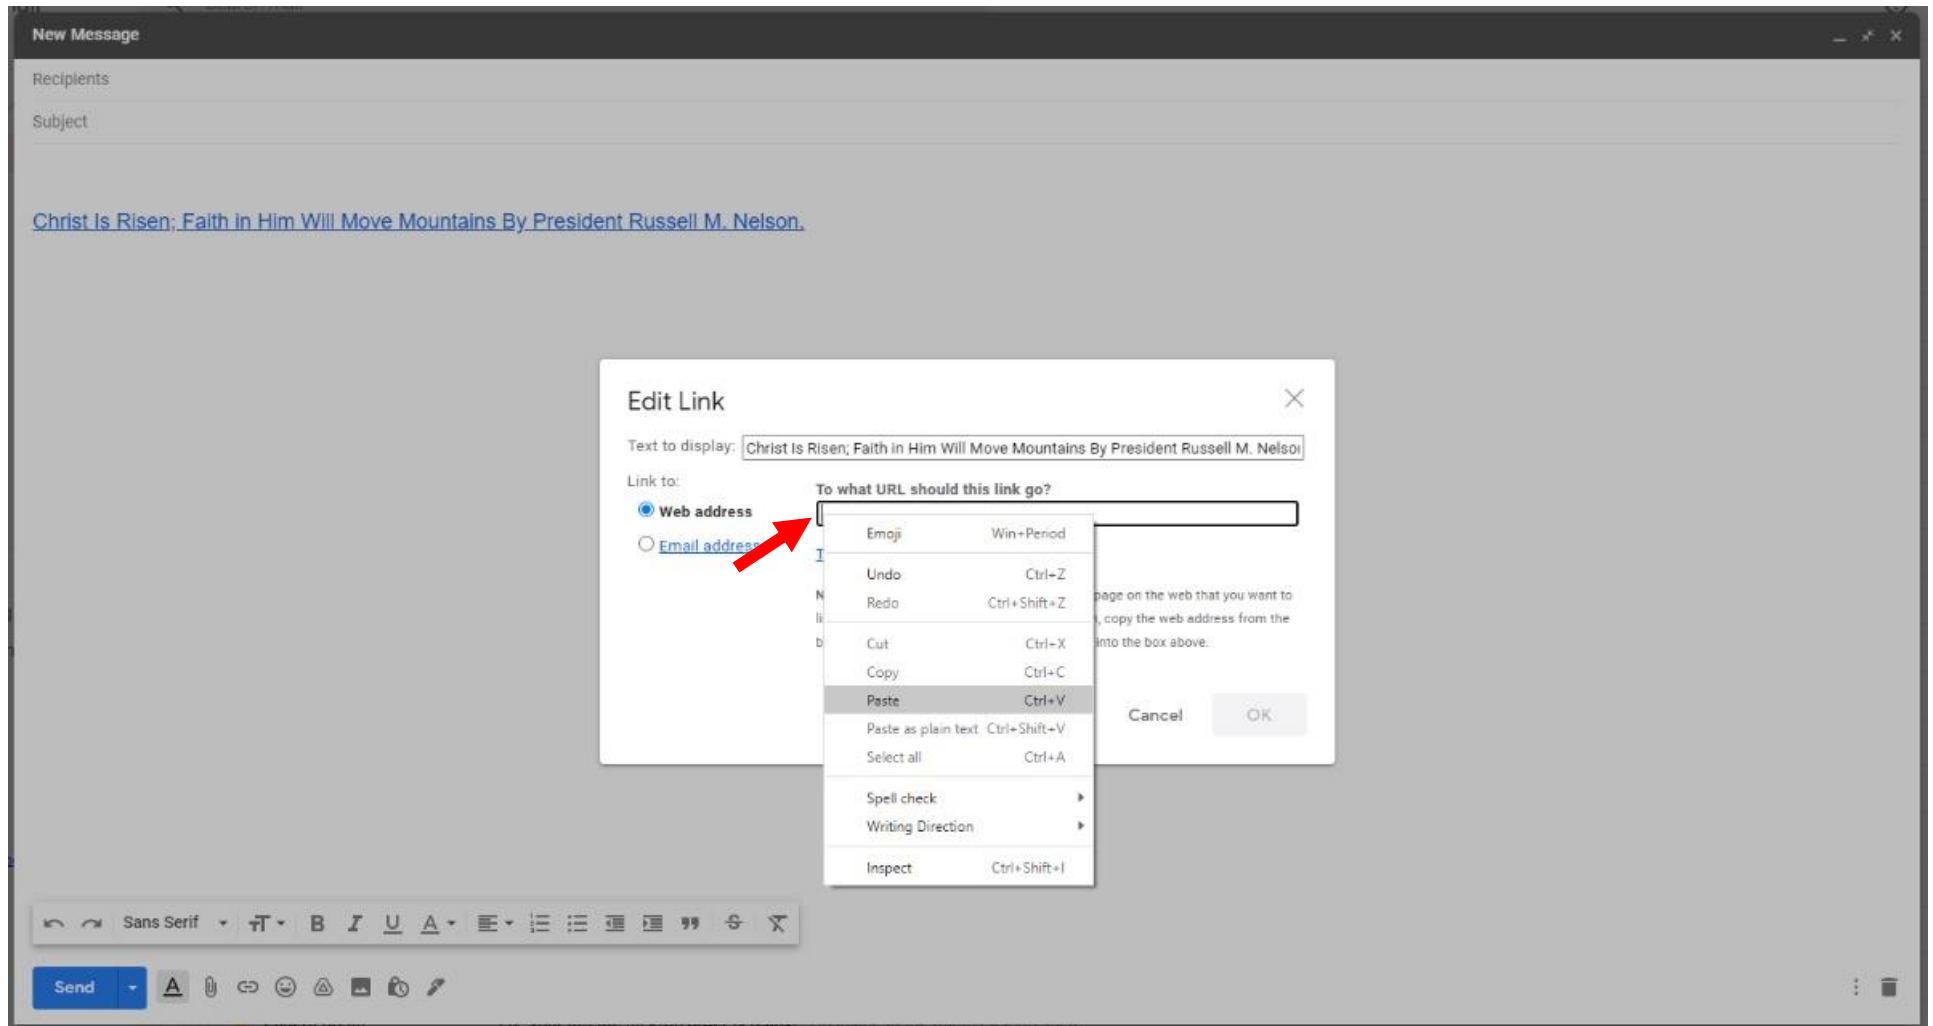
New Message

Recipients

Subject

Christ Is Risen; Faith in Him Will Move Mountains By President Russell M. Nelson.

Edit Link

Text to display: Christ Is Risen; Faith in Him Will Move Mountains By President Russell M. Nelso

Link to:

Web address

Email address

To what URL should this link go?

T

N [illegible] page on the web that you want to li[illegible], copy the web address from the b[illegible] into the box above.

| Emoji | Win+Period |
|---|---|
| Undo | Ctrl+Z |
| Redo | Ctrl+Shift+Z |
| Cut | Ctrl+X |
| Copy | Ctrl+C |
| Paste | Ctrl+V |
| Paste as plain text | Ctrl+Shift+V |
| Select all | Ctrl+A |
| Spell check | |
| Writing Direction | |
| Inspect | Ctrl+Shift+I |

Cancel

OK

Sans Serif

Send